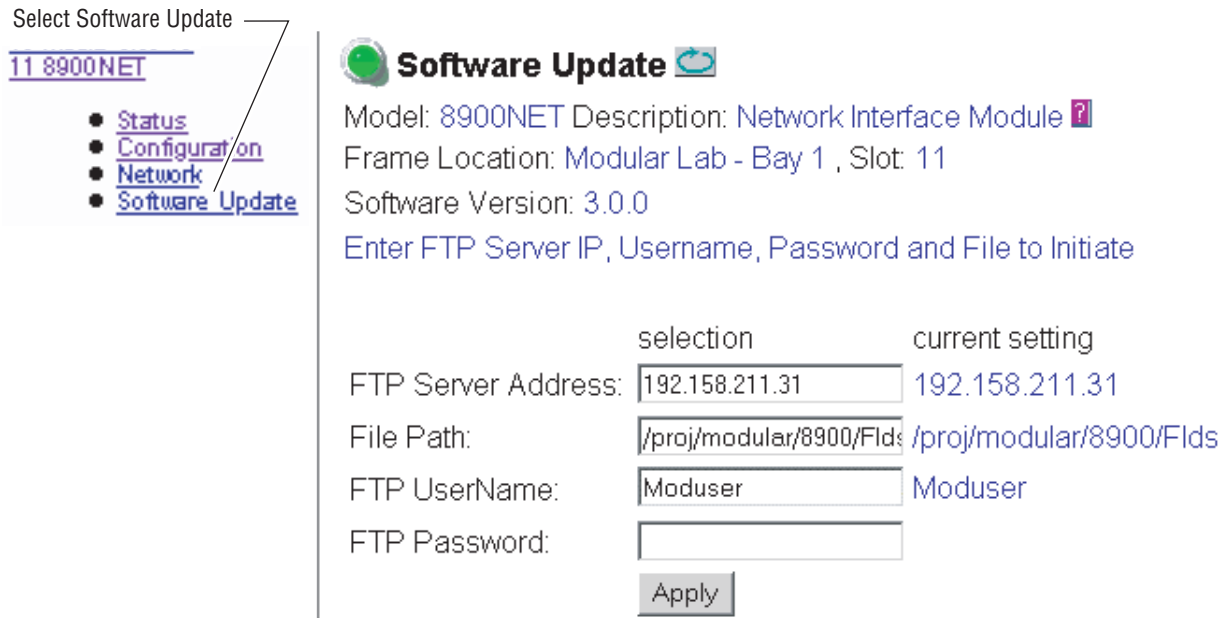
Select Software Update

11 8900NET

- Status
- Configuration
- Network
- Software Update

Software Update

Model: 8900NET Description: Network Interface Module ?

Frame Location: Modular Lab - Bay 1 , Slot: 11

Software Version: 3.0.0

Enter FTP Server IP, Username, Password and File to Initiate

| | selection | current setting |
|---|---|---|
| FTP Server Address: | 192.158.211.31 | 192.158.211.31 |
| File Path: | /proj/modular/8900/Flds | /proj/modular/8900/Flds |
| FTP UserName: | Moduser | Moduser |
| FTP Password: | | |

Apply